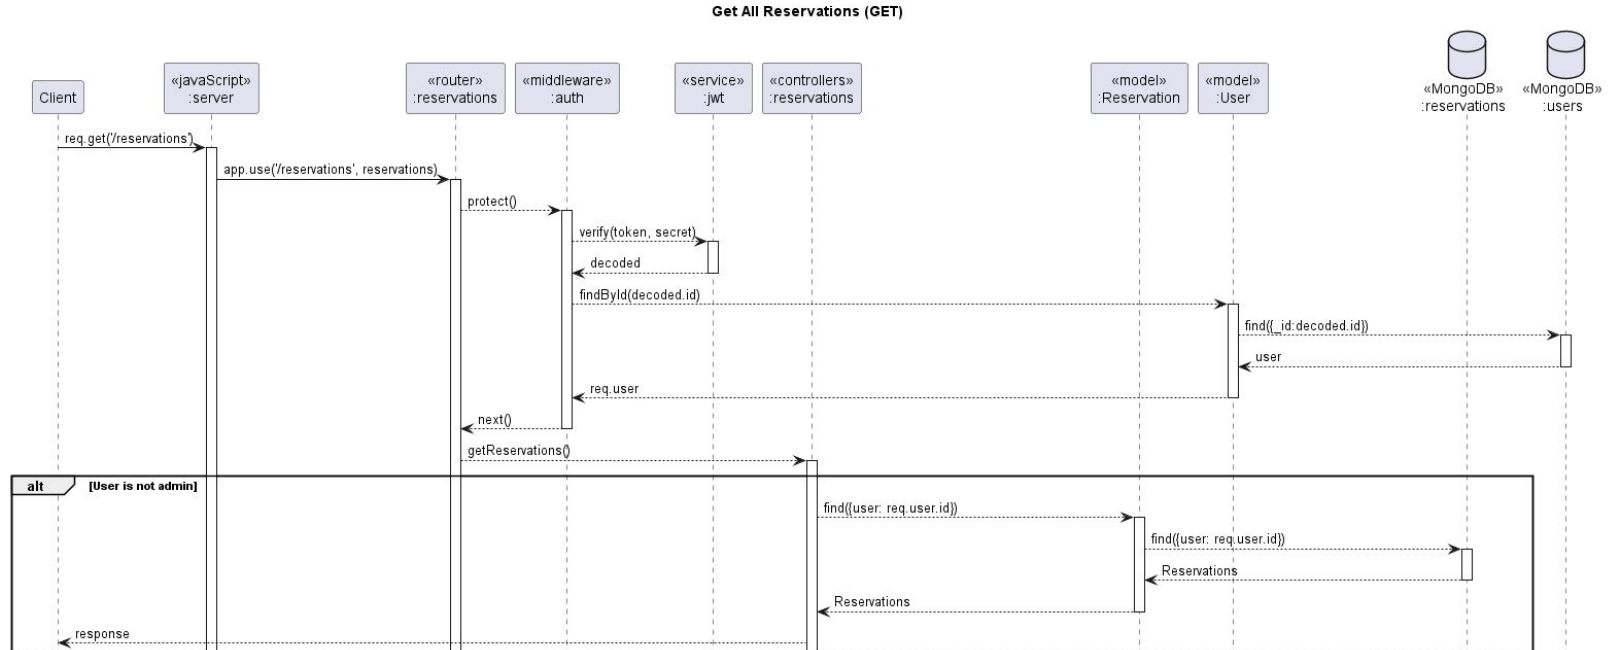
Get All Reservations (GET)

Client

«javaScript»
:server

«router»
:reservations

«middleware»
:auth

«service»
:jwt

«controllers»
:reservations

«model»
:Reservation

«model»
:User

«MongoDB»
:reservations

«MongoDB»
:users

req.get('/reservations')

app.use('/reservations', reservations)

protect()

verify(token, secret)

decoded

findById(decoded.id)

find({_id:decoded.id})

user

req.user

next()

getReservations()

alt [User is not admin]

find({user: req.user.id})

find({user: req.user.id})

Reservations

Reservations

response